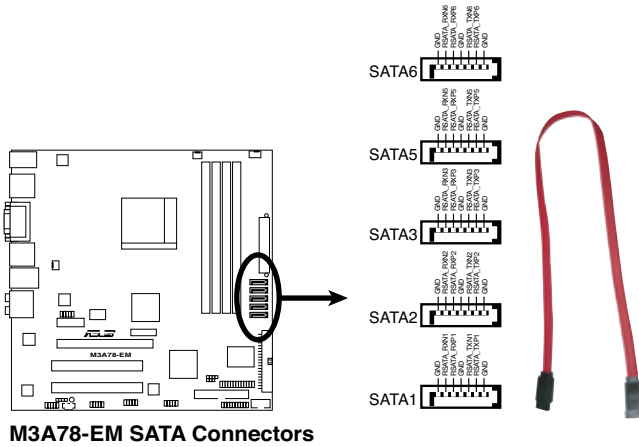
GND
RSATA_RXN6
RSATA_RXP6
GND
RSATA_TXN6
RSATA_TXP6
GND

SATA6

GND
RSATA_RXN5
RSATA_RXP5
GND
RSATA_TXN5
RSATA_TXP5
GND

SATA5

GND
RSATA_RXN3
RSATA_RXP3
GND
RSATA_TXN3
RSATA_TXP3
GND

SATA3

GND
RSATA_RXN2
RSATA_RXP2
GND
RSATA_TXN2
RSATA_TXP2
GND

SATA2

GND
RSATA_RXN1
RSATA_RXP1
GND
RSATA_TXN1
RSATA_TXP1
GND

SATA1

M3A78-EM

M3A78-EM SATA Connectors